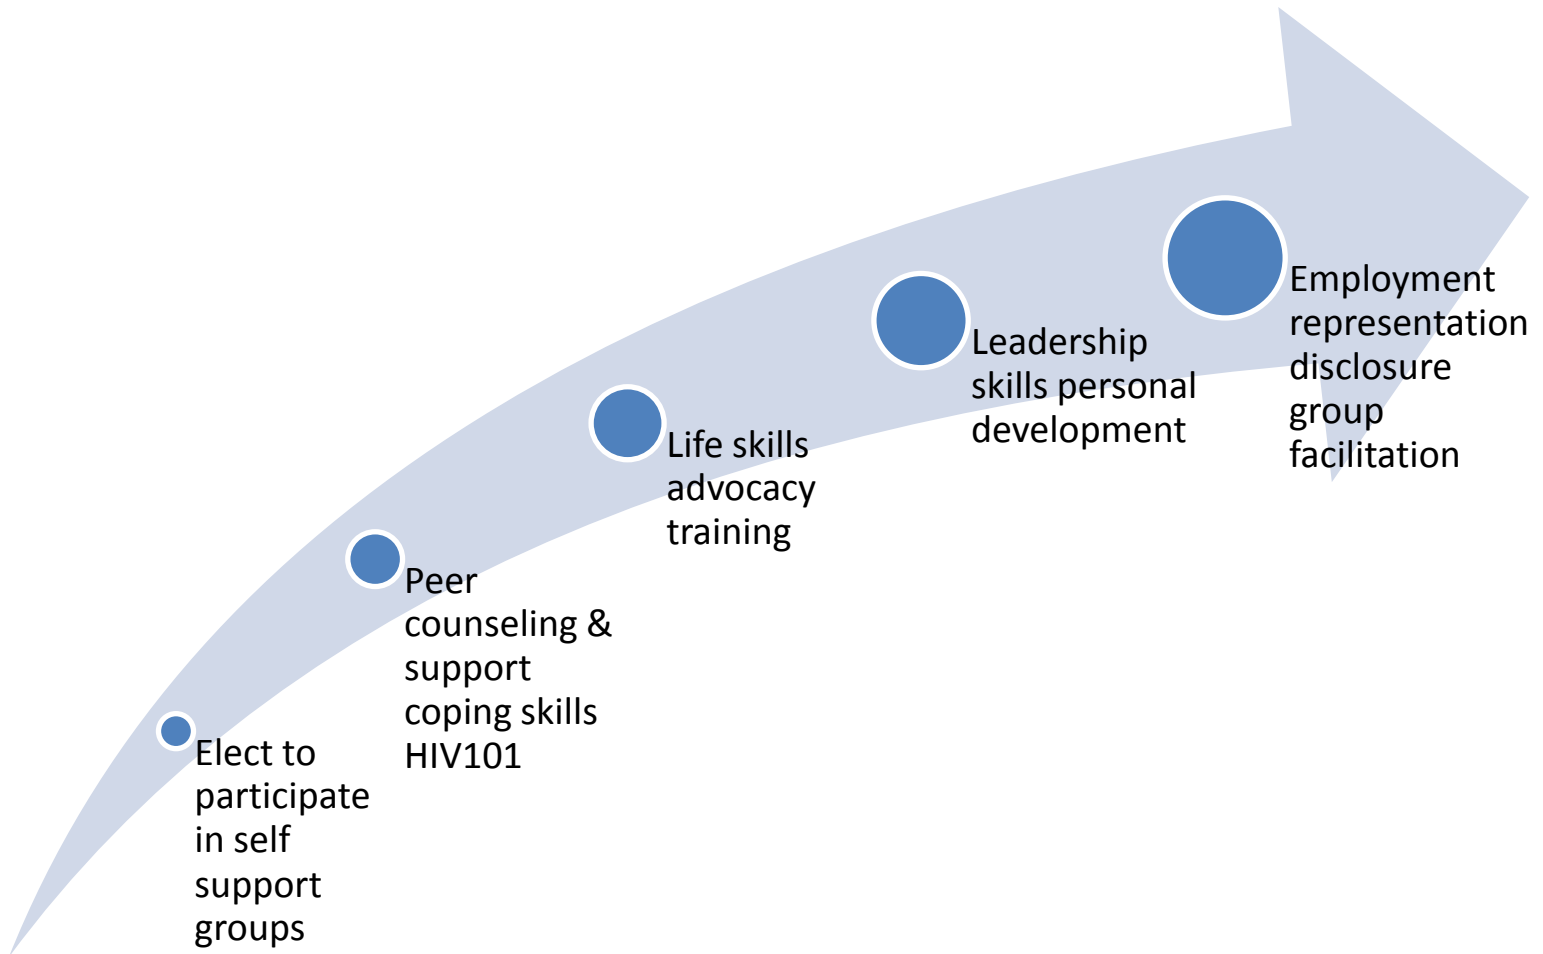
Elect to participate in self support groups

Peer counseling & support coping skills HIV101

Life skills advocacy training

Leadership skills personal development

Employment representation disclosure group facilitation